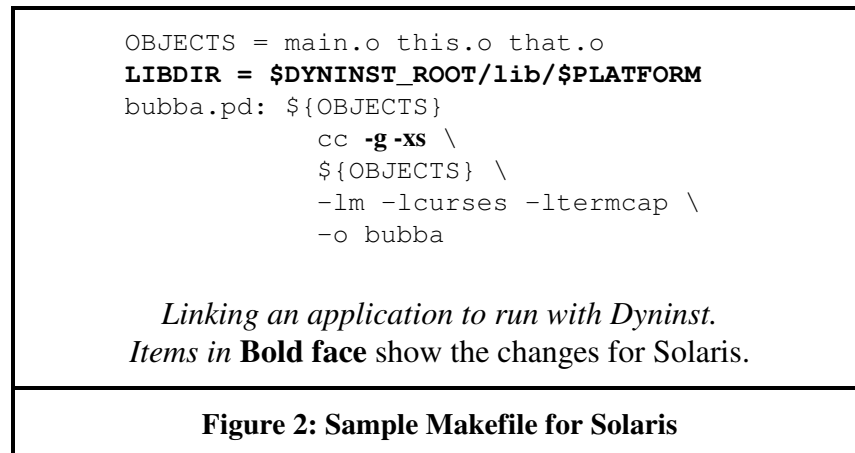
OBJECTS = main.o this.o that.o
LIBDIR = $DYNINST_ROOT/lib/$PLATFORM
bubba.pd: ${OBJECTS}
cc -g -xs \
${OBJECTS} \
-lm -lcurses -ltermcap \
-o bubba

Linking an application to run with Dyninst.
Items in Bold face show the changes for Solaris.

Figure 2: Sample Makefile for Solaris